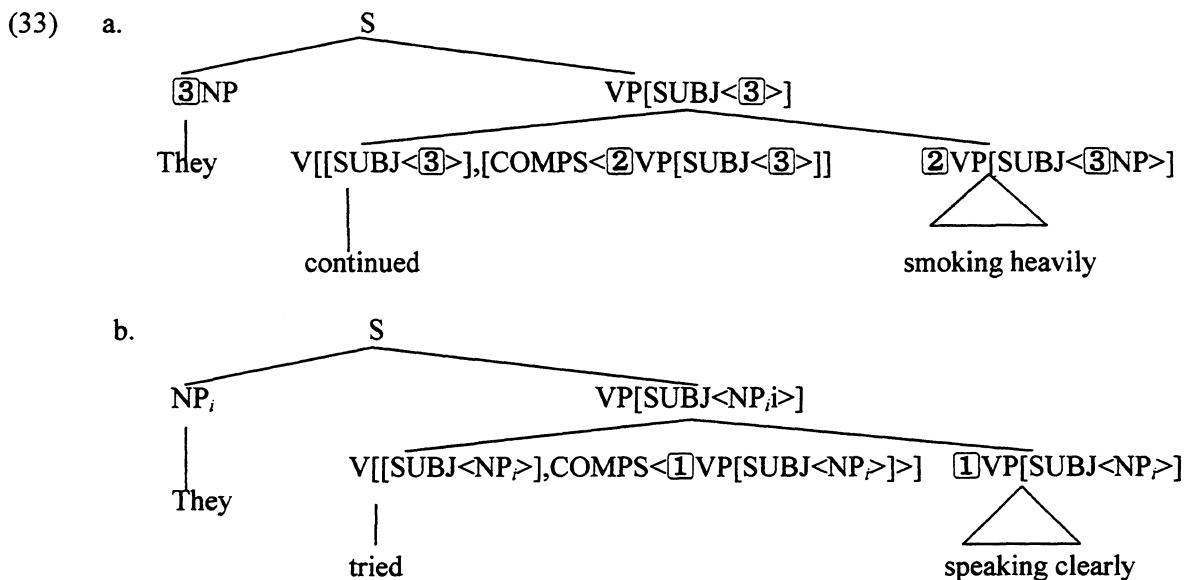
(33) a.

S

3NP

VP[SUBJ<3>]

They

V[[SUBJ<3>],[COMPS<2VP[SUBJ<3>]]

2VP[SUBJ<3NP>]

continued

smoking heavily

b.

S

NP$_i$

VP[SUBJ<NP$_i$i>]

They

V[[SUBJ<NP$_i$>],COMPS<1VP[SUBJ<NP$_i$>]>]

1VP[SUBJ<NP$_i$>]

tried

speaking clearly